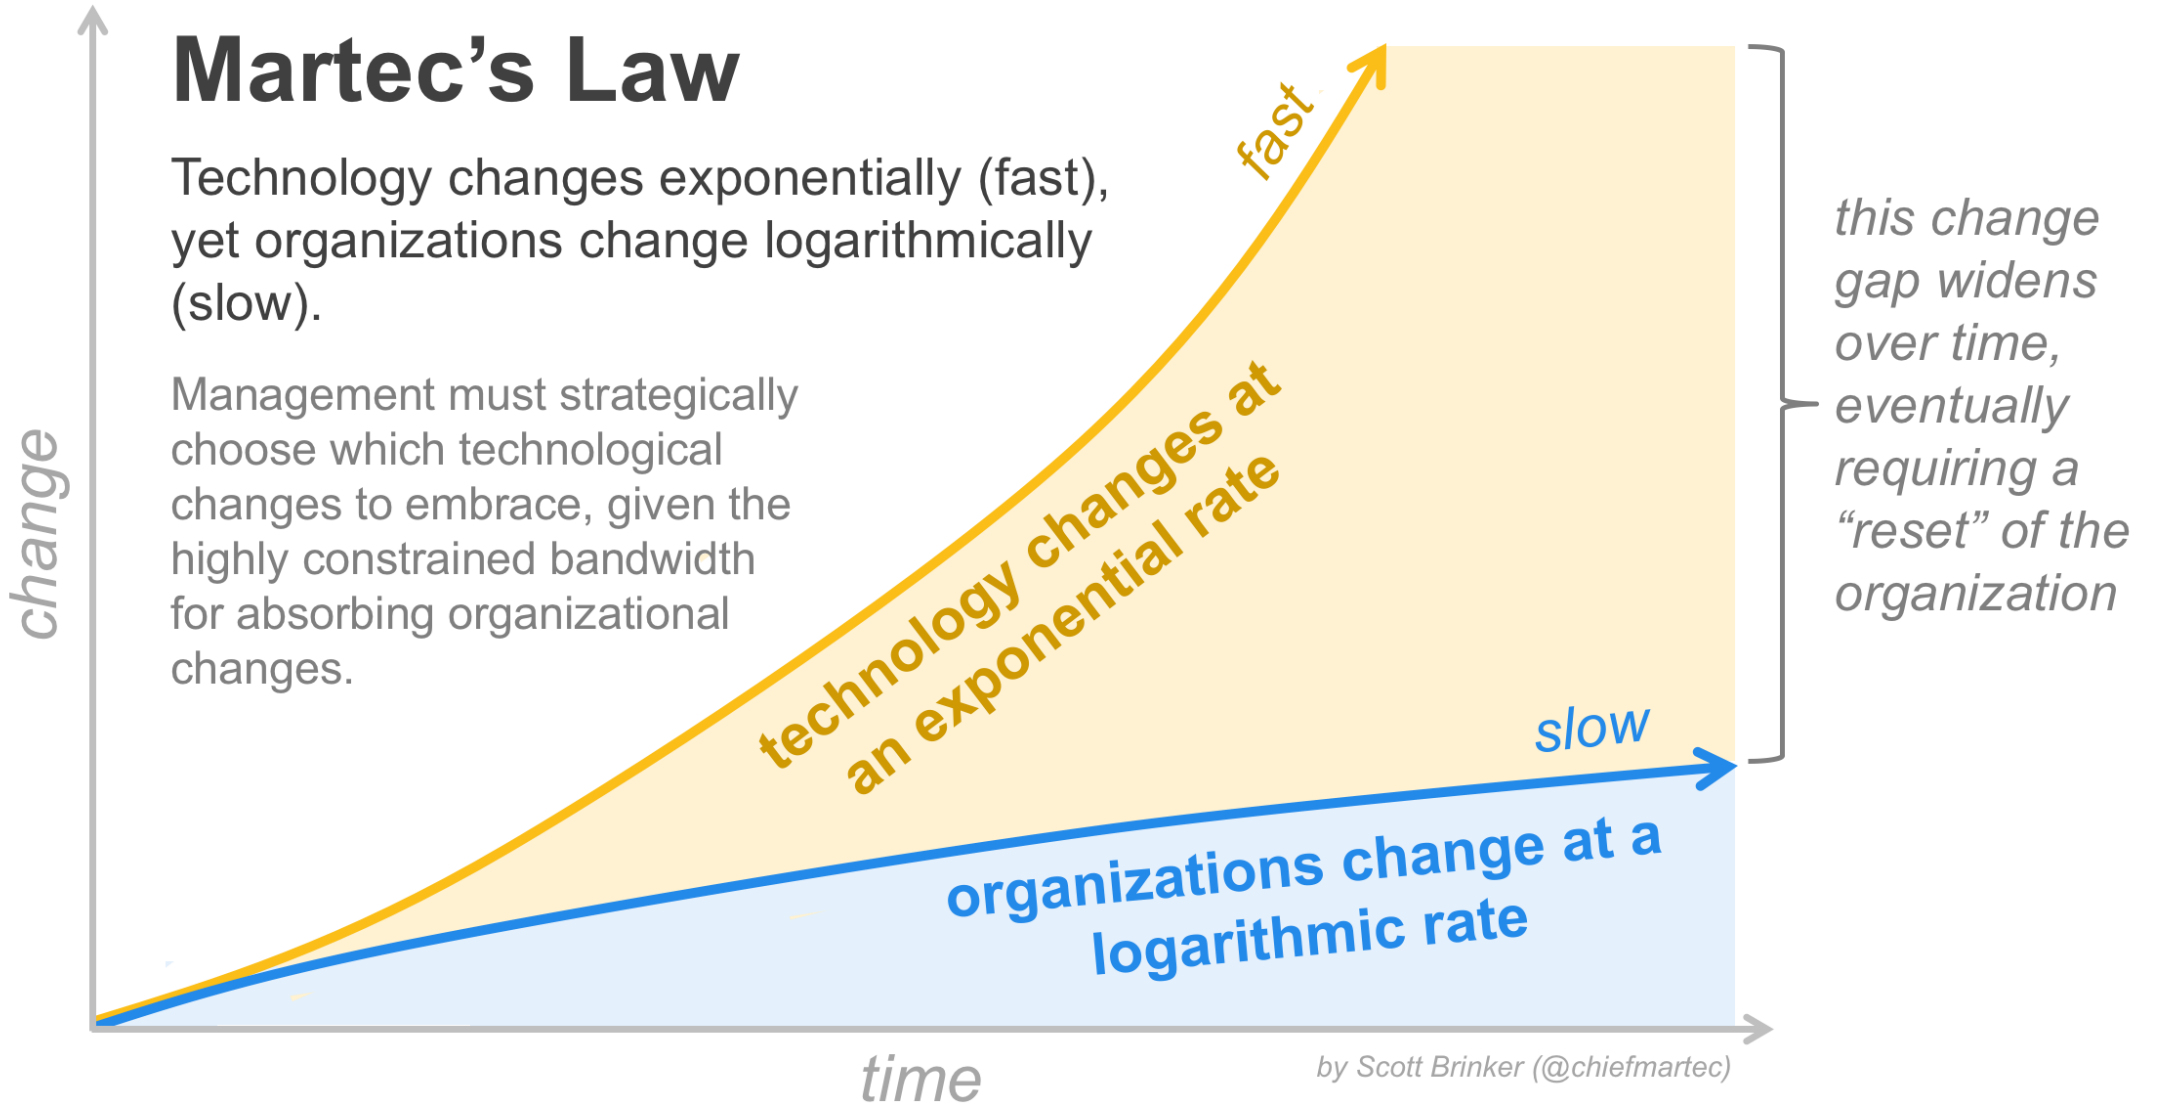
Martec's Law

Technology changes exponentially (fast), yet organizations change logarithmically (slow).

Management must strategically choose which technological changes to embrace, given the highly constrained bandwidth for absorbing organizational changes.

fast

technology changes at an exponential rate

slow

organizations change at a logarithmic rate

this change gap widens over time, eventually requiring a "reset" of the organization

change

time

by Scott Brinker (@chiefmartec)